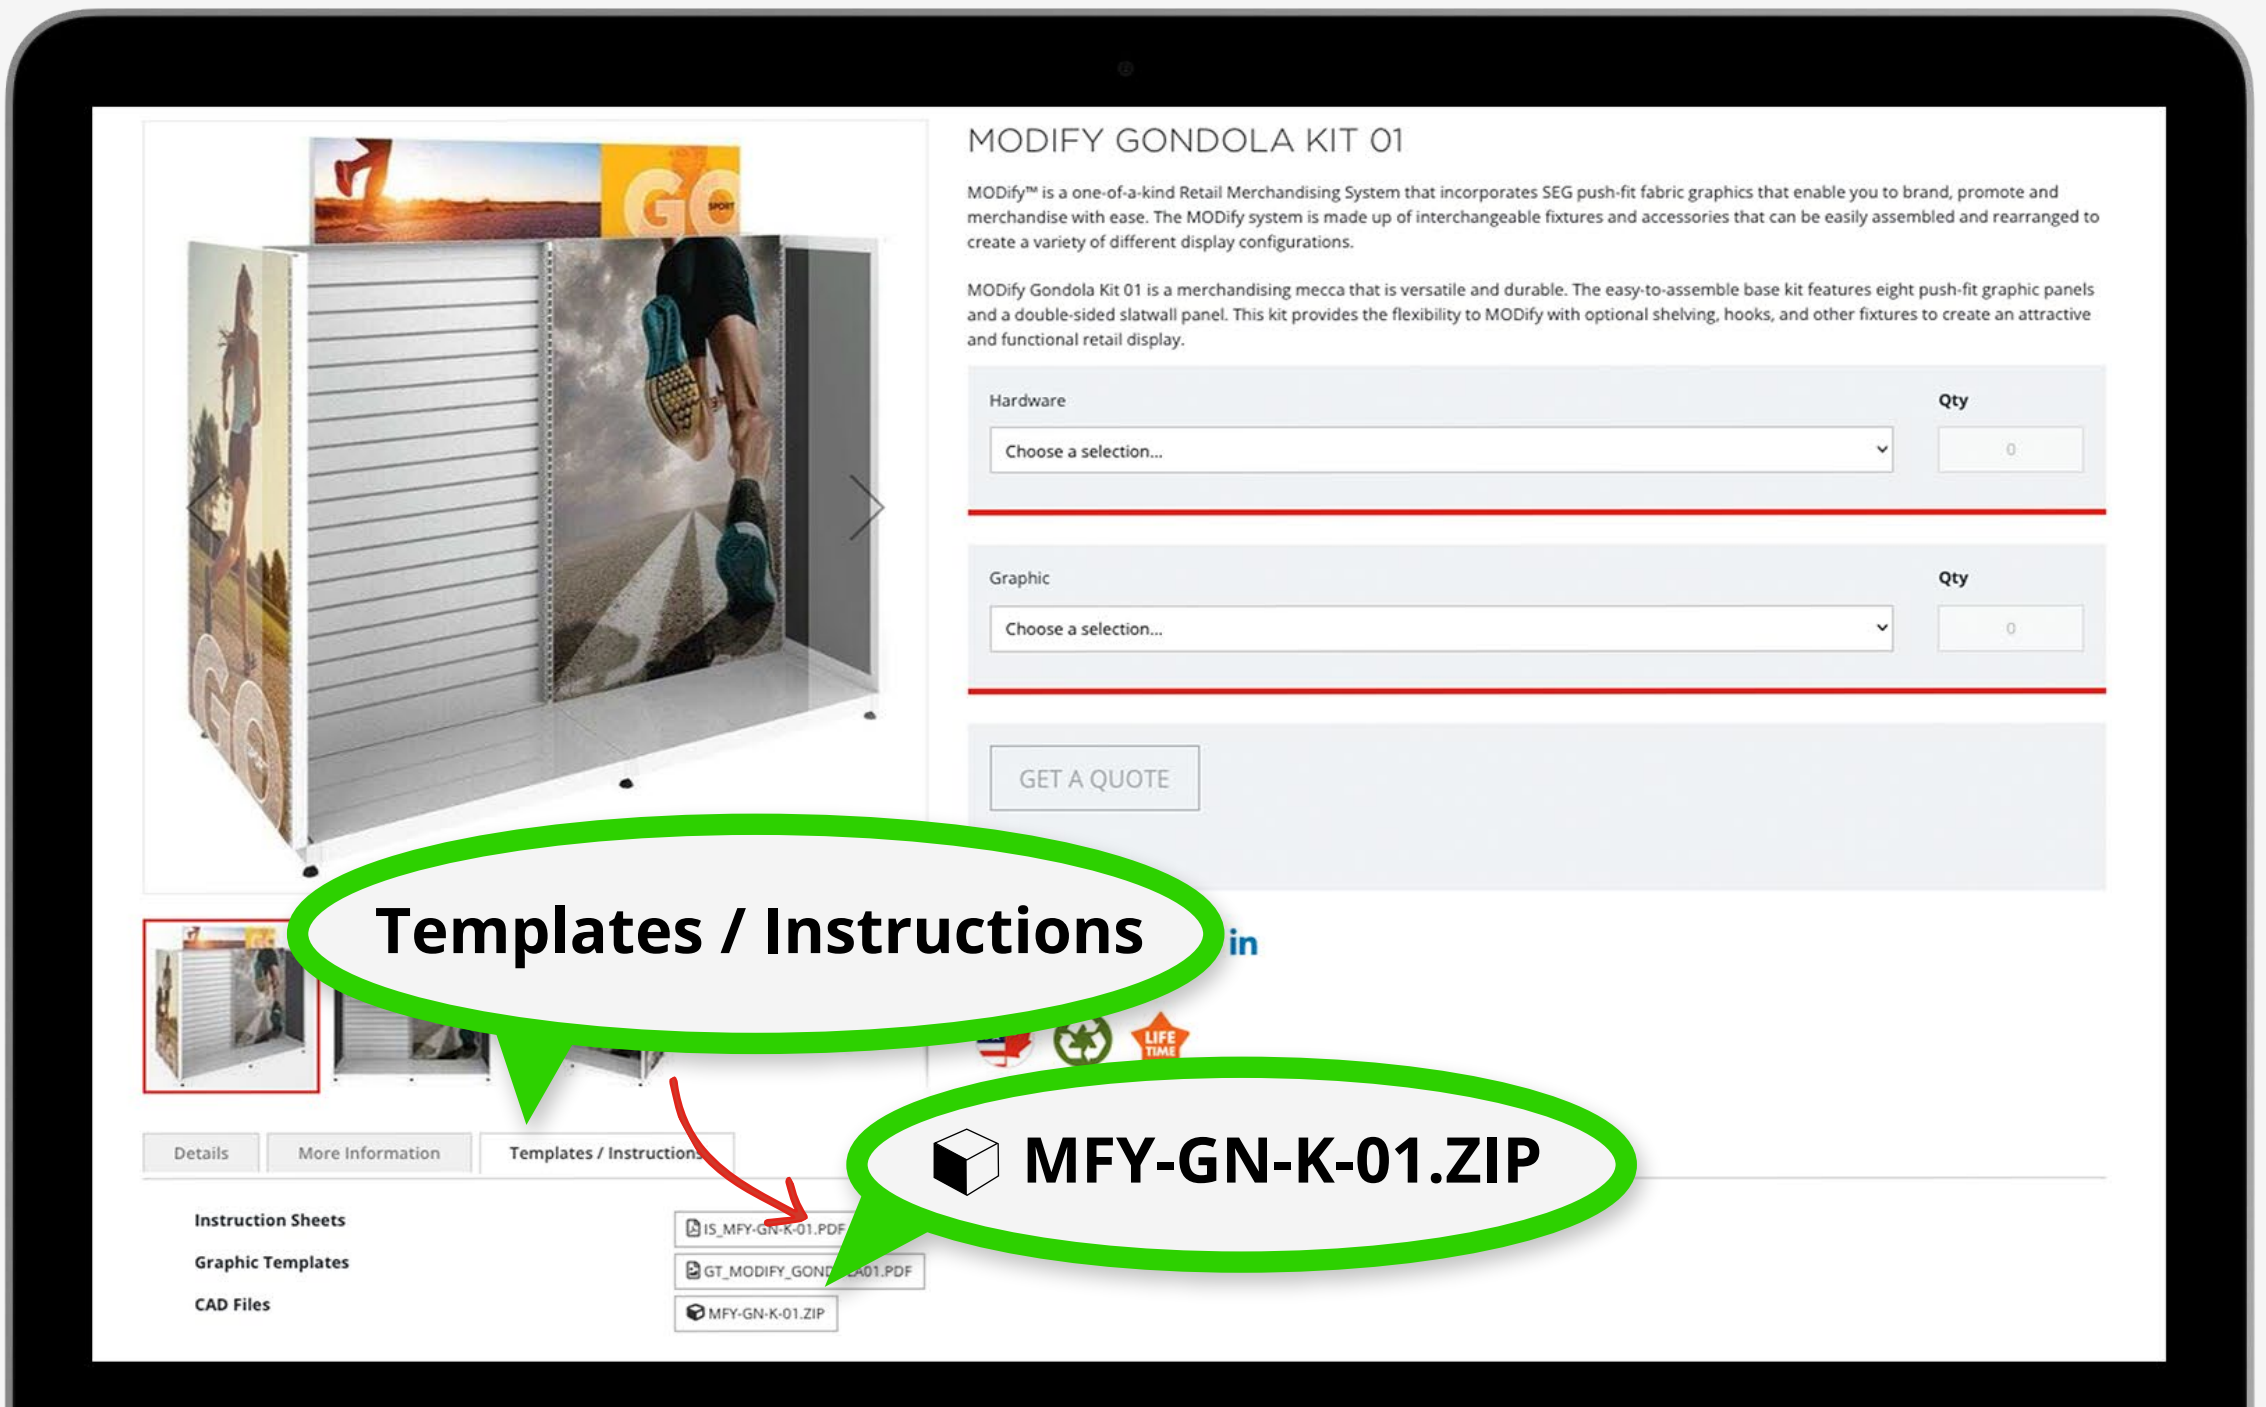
GO SPORT

MODIFY GONDOLA KIT 01

MODify™ is a one-of-a-kind Retail Merchandising System that incorporates SEG push-fit fabric graphics that enable you to brand, promote and merchandise with ease. The MODify system is made up of interchangeable fixtures and accessories that can be easily assembled and rearranged to create a variety of different display configurations.

MODify Gondola Kit 01 is a merchandising mecca that is versatile and durable. The easy-to-assemble base kit features eight push-fit graphic panels and a double-sided slatwall panel. This kit provides the flexibility to MODify with optional shelving, hooks, and other fixtures to create an attractive and functional retail display.

Hardware

Qty

Choose a selection...

0

Graphic

Qty

Choose a selection...

0

GET A QUOTE

Templates / Instructions

in

LIFE TIME

MFY-GN-K-01.ZIP

Details

More Information

Templates / Instructions

Instruction Sheets

IS_MFY-GN-K-01.PDF

Graphic Templates

GT_MODIFY_GOND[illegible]A01.PDF

CAD Files

MFY-GN-K-01.ZIP